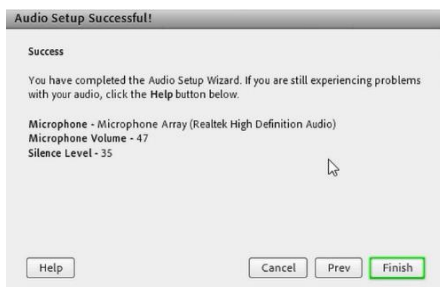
Audio Setup Successful!

Success

You have completed the Audio Setup Wizard. If you are still experiencing problems with your audio, click the Help button below.

Microphone - Microphone Array (Realtek High Definition Audio)
Microphone Volume - 47
Silence Level - 35

Help

Cancel

Prev

Finish